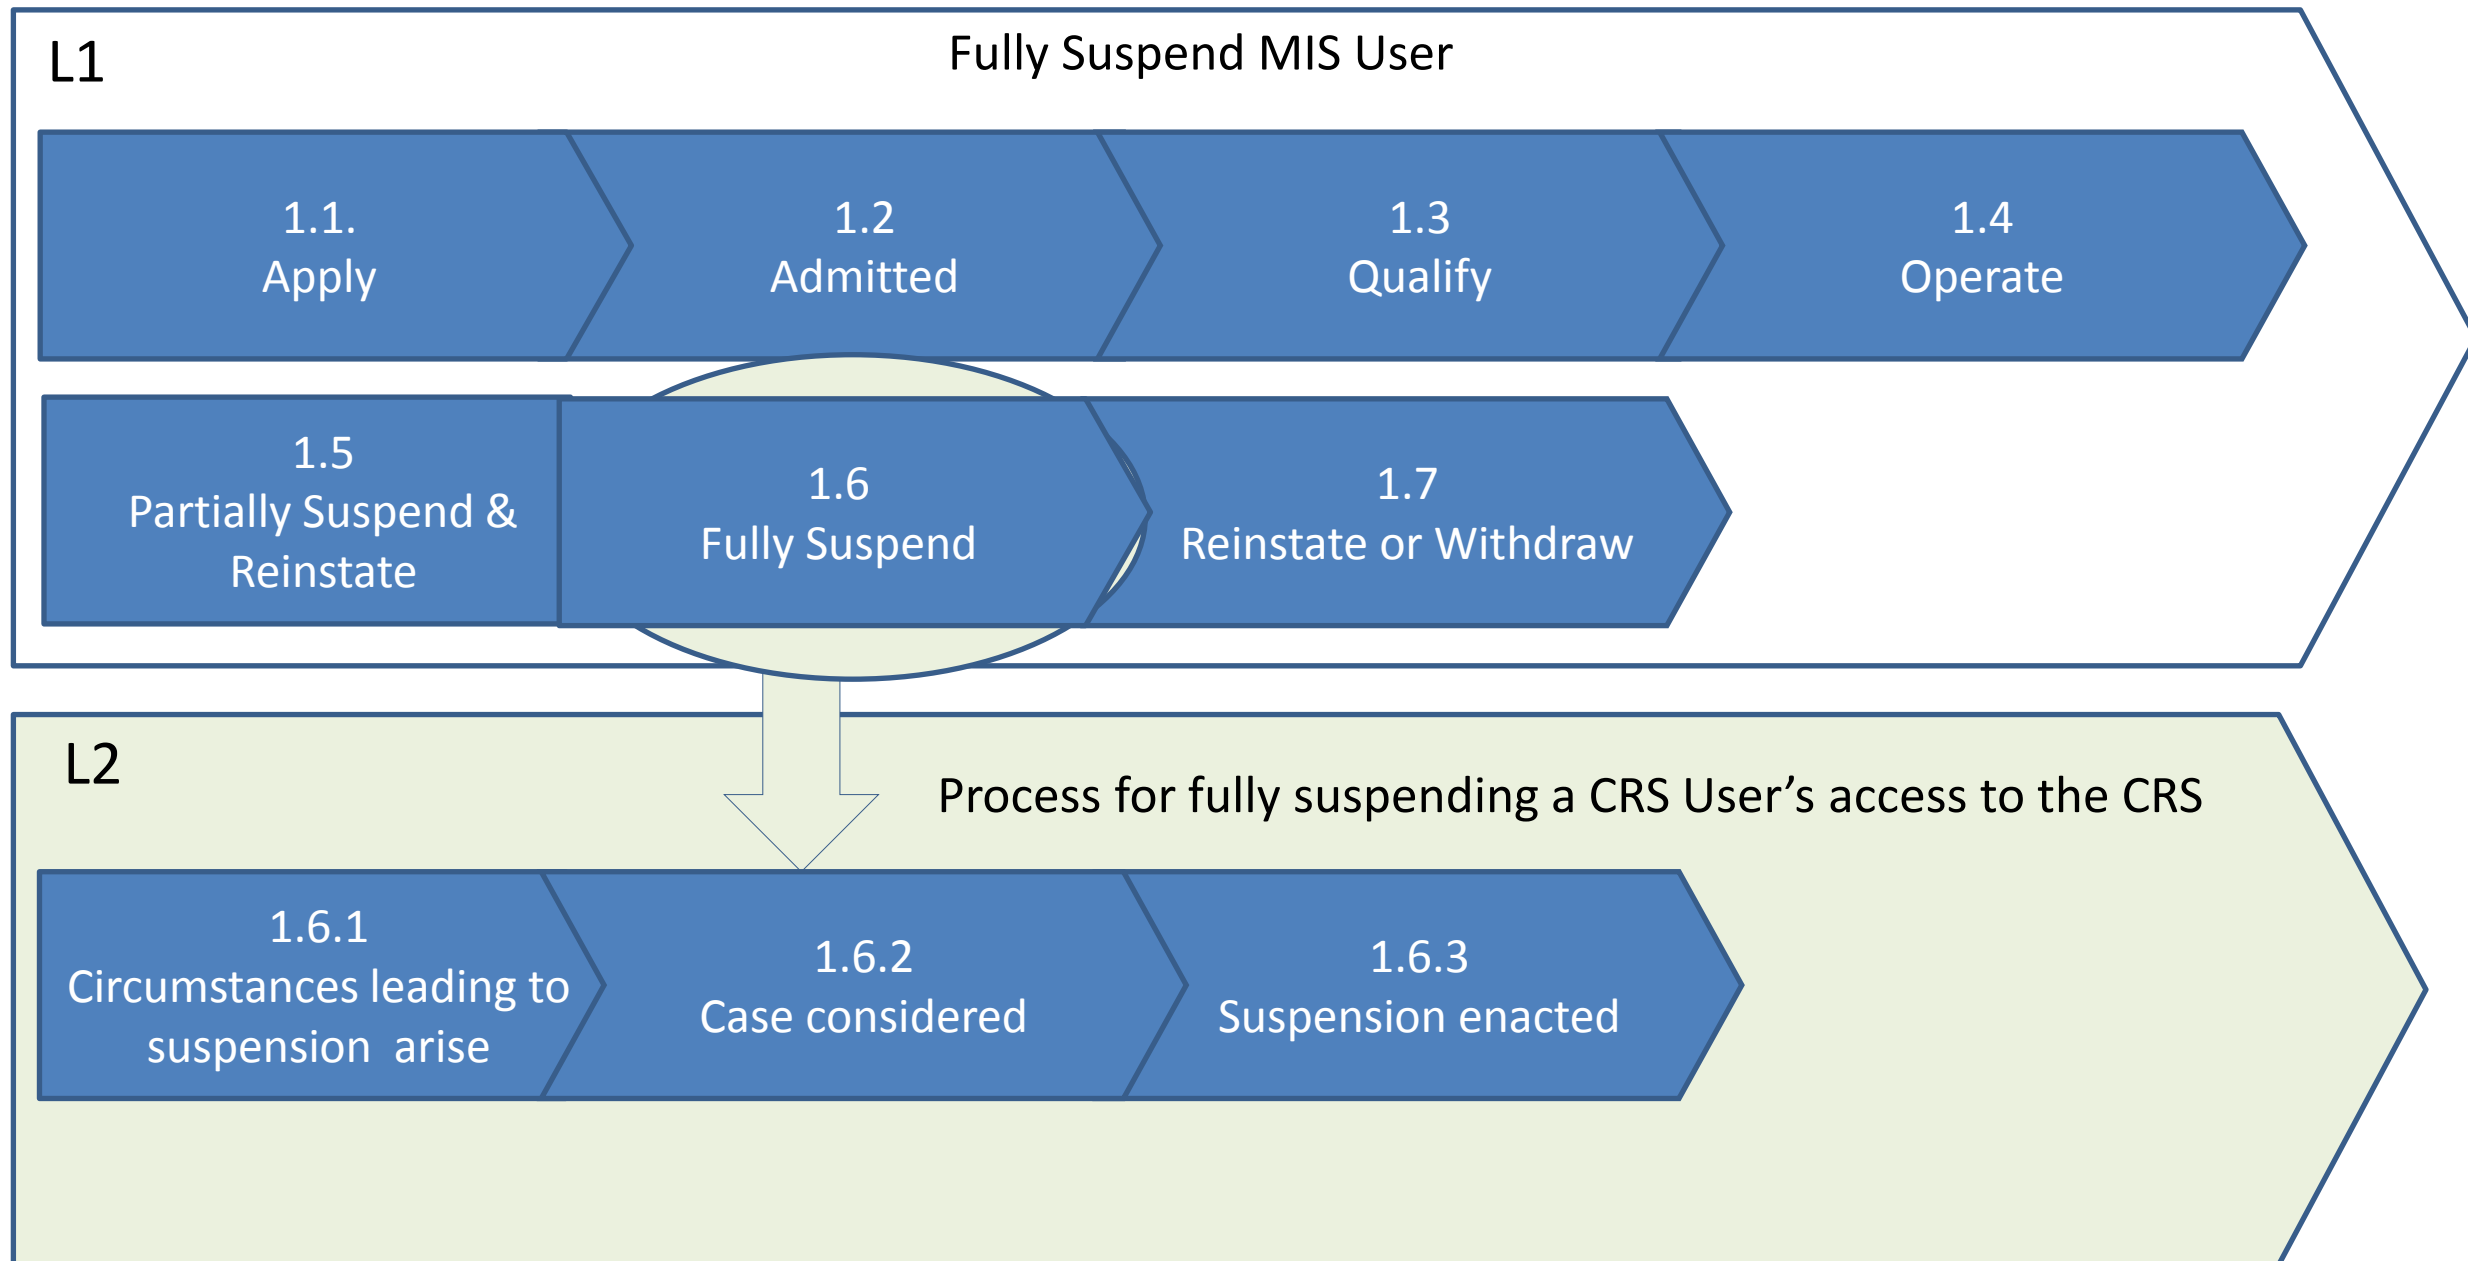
L1

Fully Suspend MIS User

1.1.
Apply

1.2
Admitted

1.3
Qualify

1.4
Operate

1.5
Partially Suspend & Reinstate

1.6
Fully Suspend

1.7
Reinstate or Withdraw

L2

Process for fully suspending a CRS User's access to the CRS

1.6.1
Circumstances leading to suspension arise

1.6.2
Case considered

1.6.3
Suspension enacted